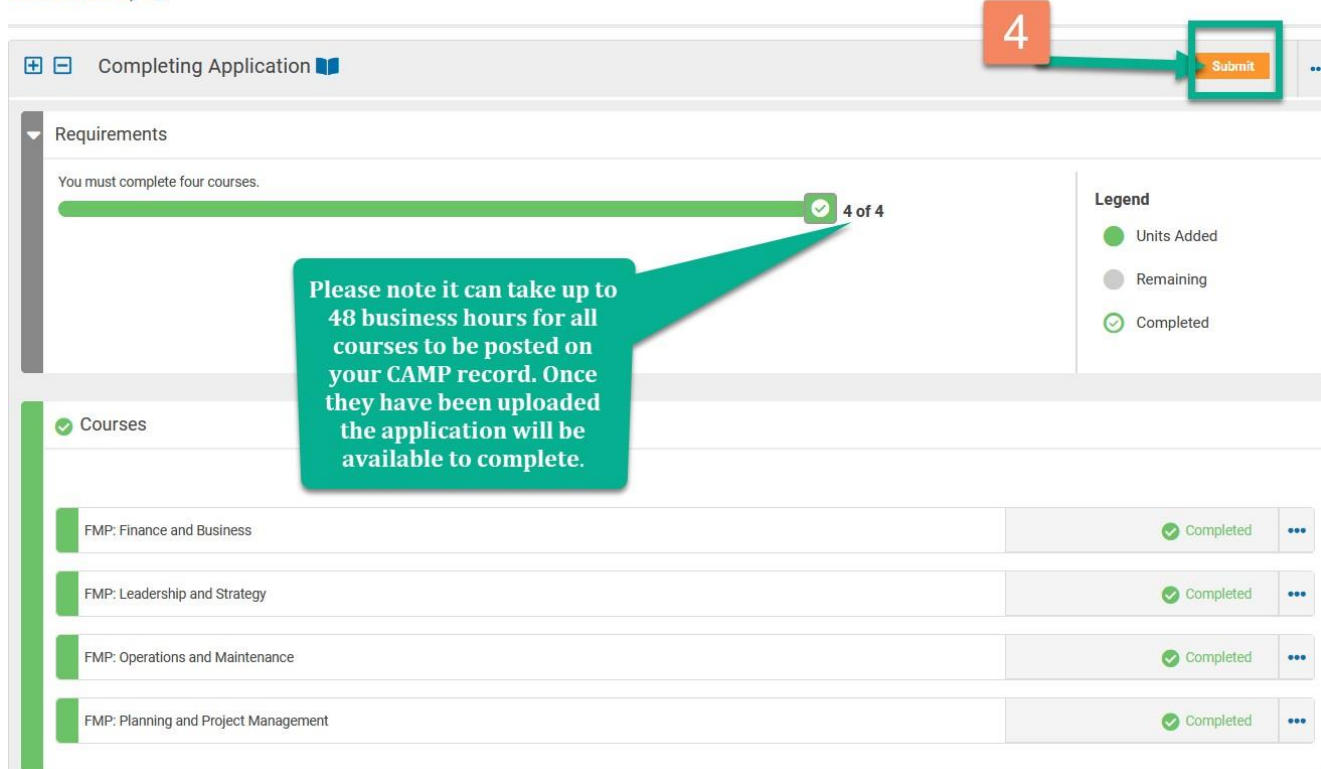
4

Completing Application

Submit

Requirements

You must complete four courses.

4 of 4

Please note it can take up to 48 business hours for all courses to be posted on your CAMP record. Once they have been uploaded the application will be available to complete.

Legend

Units Added

Remaining

Completed

Courses

FMP: Finance and Business

Completed

FMP: Leadership and Strategy

Completed

FMP: Operations and Maintenance

Completed

FMP: Planning and Project Management

Completed